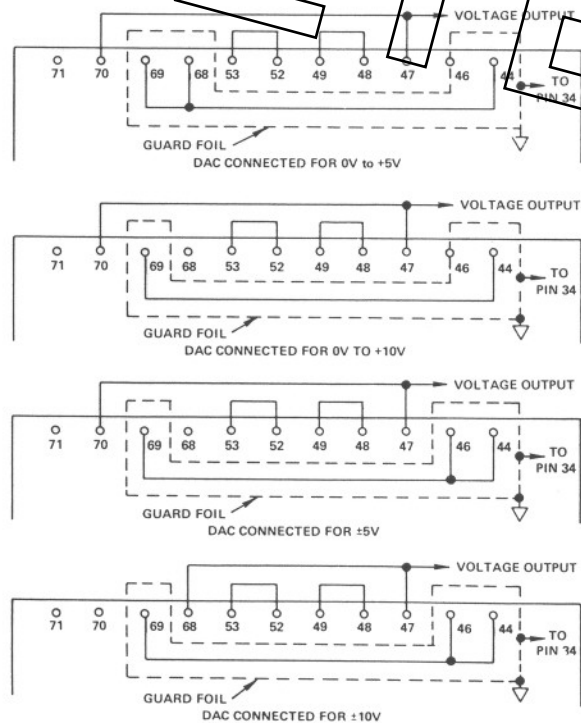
VOLTAGE OUTPUT

71 70 69 68 53 52 49 48 47 46 44

TO PIN 34

GUARD FOIL

DAC CONNECTED FOR 0V to +5V

VOLTAGE OUTPUT

71 70 69 68 53 52 49 48 47 46 44

TO PIN 34

GUARD FOIL

DAC CONNECTED FOR 0V TO +10V

VOLTAGE OUTPUT

71 70 69 68 53 52 49 48 47 46 44

TO PIN 34

GUARD FOIL

DAC CONNECTED FOR ±5V

VOLTAGE OUTPUT

71 70 69 68 53 52 49 48 47 46 44

TO PIN 34

GUARD FOIL

DAC CONNECTED FOR ±10V